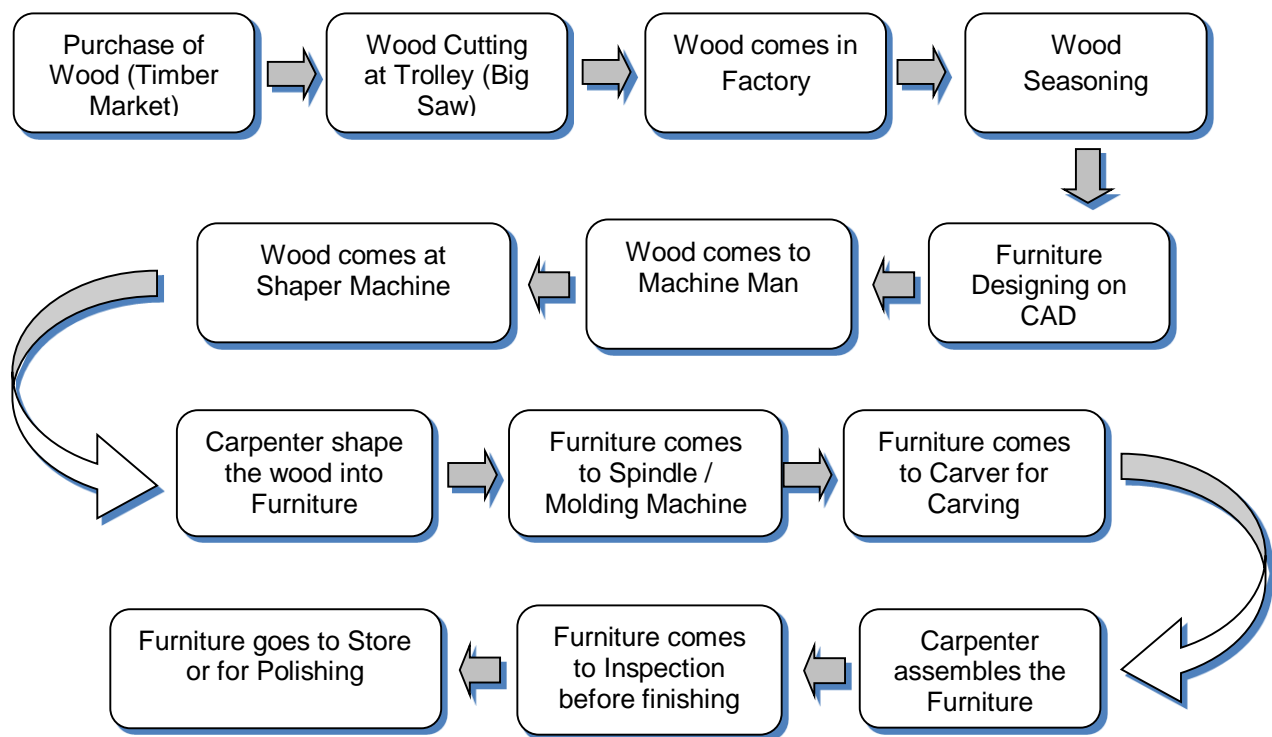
Purchase of Wood (Timber Market)

Wood Cutting at Trolley (Big Saw)

Wood comes in Factory

Wood Seasoning

Furniture Designing on CAD

Wood comes to Machine Man

Wood comes at Shaper Machine

Carpenter shape the wood into Furniture

Furniture comes to Spindle / Molding Machine

Furniture comes to Carver for Carving

Carpenter assembles the Furniture

Furniture comes to Inspection before finishing

Furniture goes to Store or for Polishing